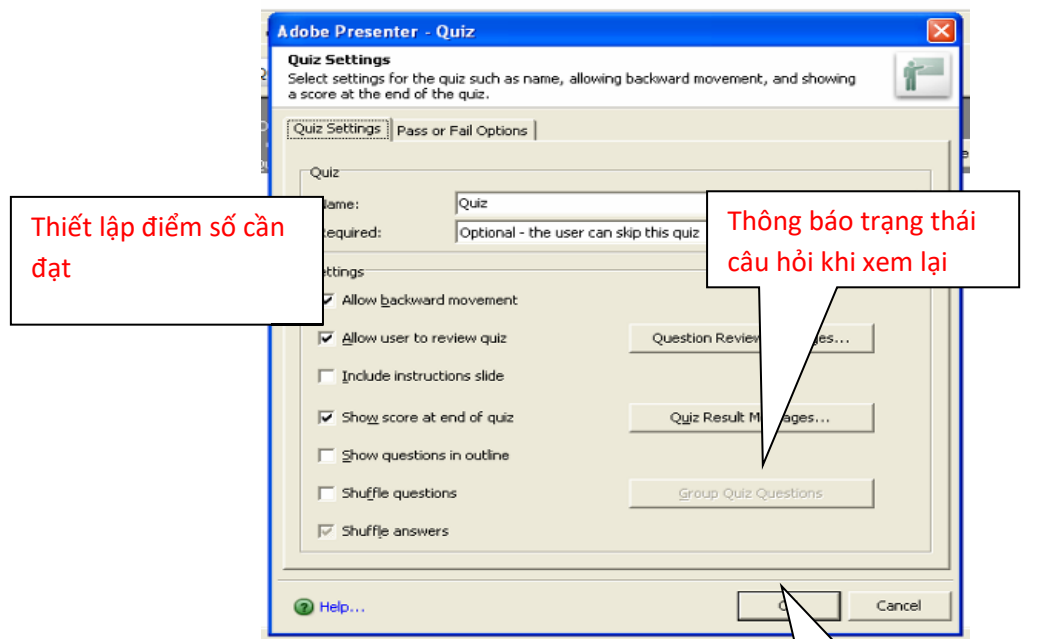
Adobe Presenter - Quiz

Quiz Settings
Select settings for the quiz such as name, allowing backward movement, and showing a score at the end of the quiz.

Quiz Settings | Pass or Fail Options

Quiz
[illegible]ame: Quiz
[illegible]equired: Optional - the user can skip this quiz

Thiết lập điểm số cần đạt

Thông báo trạng thái câu hỏi khi xem lại

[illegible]ettings
Allow backward movement
Allow user to review quiz
Question Review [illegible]ges...
Include instructions slide
Show score at end of quiz
Quiz Result M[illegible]ages...
Show questions in outline
Shuffle questions
Group Quiz Questions
Shuffle answers

Help...
O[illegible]
Cancel